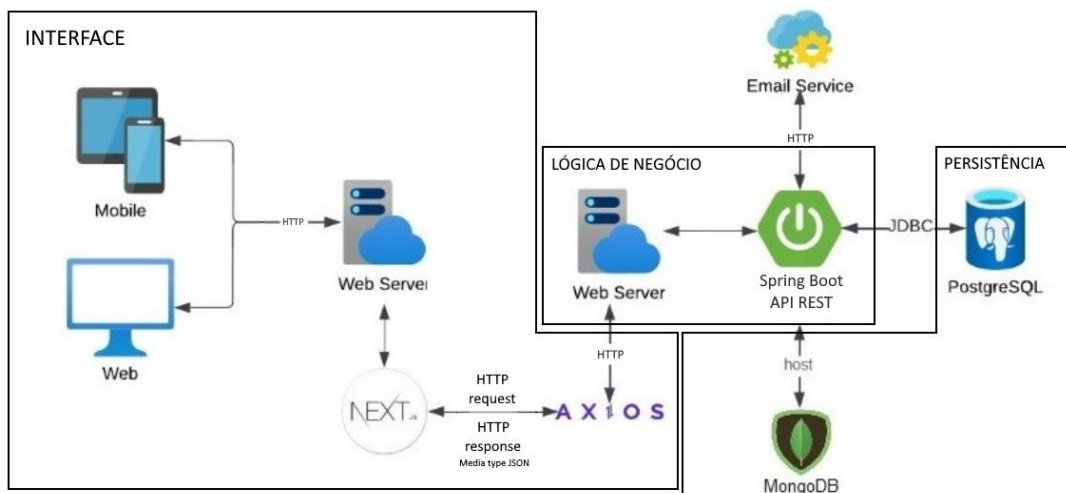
INTERFACE

Mobile

HTTP

Web Server

Web

NEXT.js

HTTP request

HTTP response

Media type JSON

AXIOS

HTTP

Email Service

HTTP

LÓGICA DE NEGÓCIO

Web Server

Spring Boot API REST

JDBC

PERSISTÊNCIA

PostgreSQL

host

MongoDB